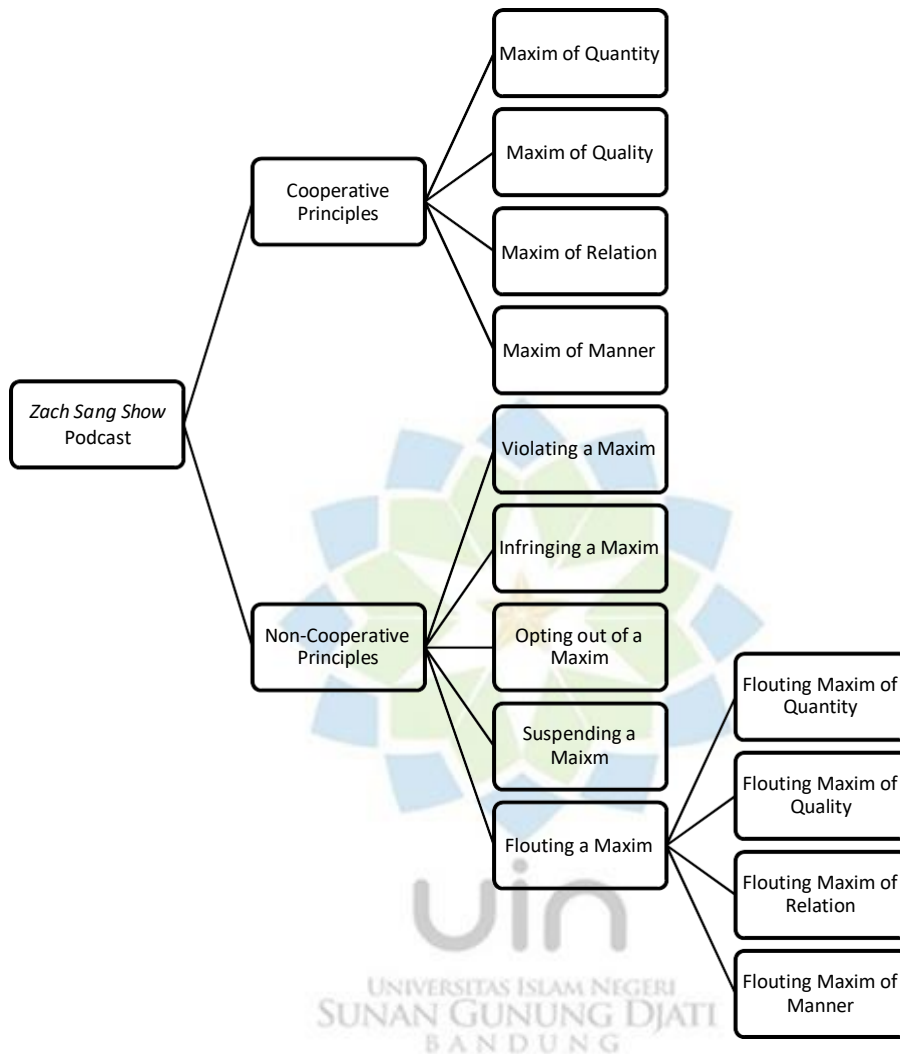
Zach Sang Show Podcast

Cooperative Principles

Maxim of Quantity

Maxim of Quality

Maxim of Relation

Maxim of Manner

Non-Cooperative Principles

Violating a Maxim

Infringing a Maxim

Opting out of a Maxim

Suspending a Maixm

Flouting a Maxim

Flouting Maxim of Quantity

Flouting Maxim of Quality

Flouting Maxim of Relation

Flouting Maxim of Manner

uin
UNIVERSITAS ISLAM NEGERI
SUNAN GUNUNG DJATI
BANDUNG